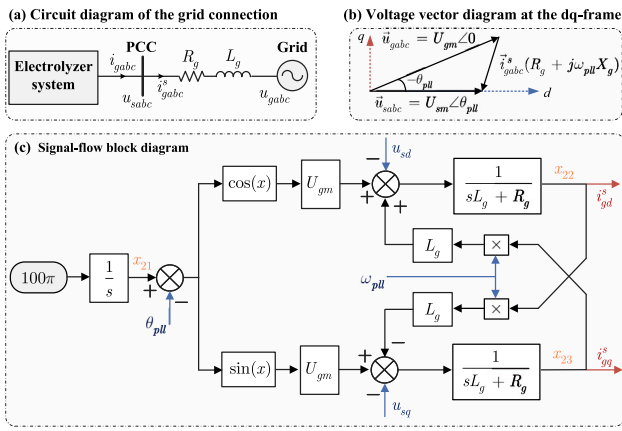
(a) Circuit diagram of the grid connection

Electrolyzer system

$i_{gabc}$

PCC

$u_{sabc}$

$R_g$

$L_g$

$i^s_{gabc}$

Grid

$u_{gabc}$

(b) Voltage vector diagram at the dq-frame

$q$

$\vec{u}_{gabc} = \boldsymbol{U_{gm}} \angle 0$

$\vec{i}^{\,s}_{gabc}(R_g + j\omega_{pll} X_g)$

$-\theta_{pll}$

$\vec{u}_{sabc} = \boldsymbol{U_{sm}} \angle \theta_{pll}$

$d$

(c) Signal-flow block diagram

$100\pi$

$\frac{1}{s}$

$x_{21}$

$+$

$-$

$\theta_{pll}$

$\cos(x)$

$U_{gm}$

$u_{sd}$

$-$

$+$

$+$

$\frac{1}{sL_g + \boldsymbol{R_g}}$

$x_{22}$

$i^s_{gd}$

$L_g$

$\times$

$\omega_{pll}$

$L_g$

$\times$

$-$

$\sin(x)$

$U_{gm}$

$+$

$-$

$\frac{1}{sL_g + \boldsymbol{R_g}}$

$x_{23}$

$i^s_{gq}$

$u_{sq}$